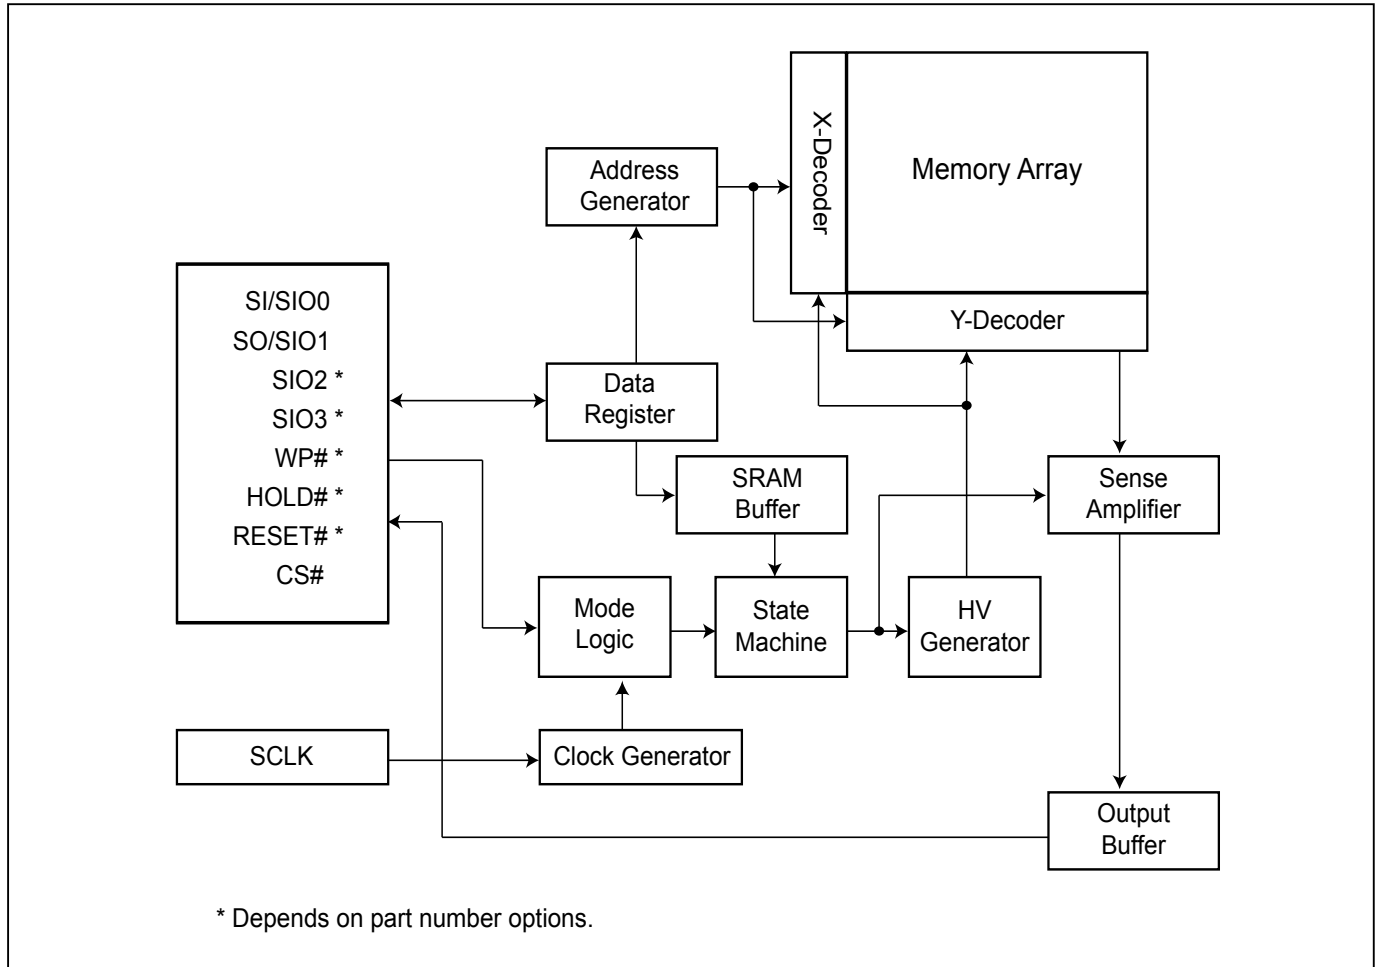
Address Generator

X-Decoder

Memory Array

Y-Decoder

SI/SIO0
SO/SIO1
SIO2 *
SIO3 *
WP# *
HOLD# *
RESET# *
CS#

Data Register

SRAM Buffer

Sense Amplifier

Mode Logic

State Machine

HV Generator

SCLK

Clock Generator

Output Buffer

* Depends on part number options.